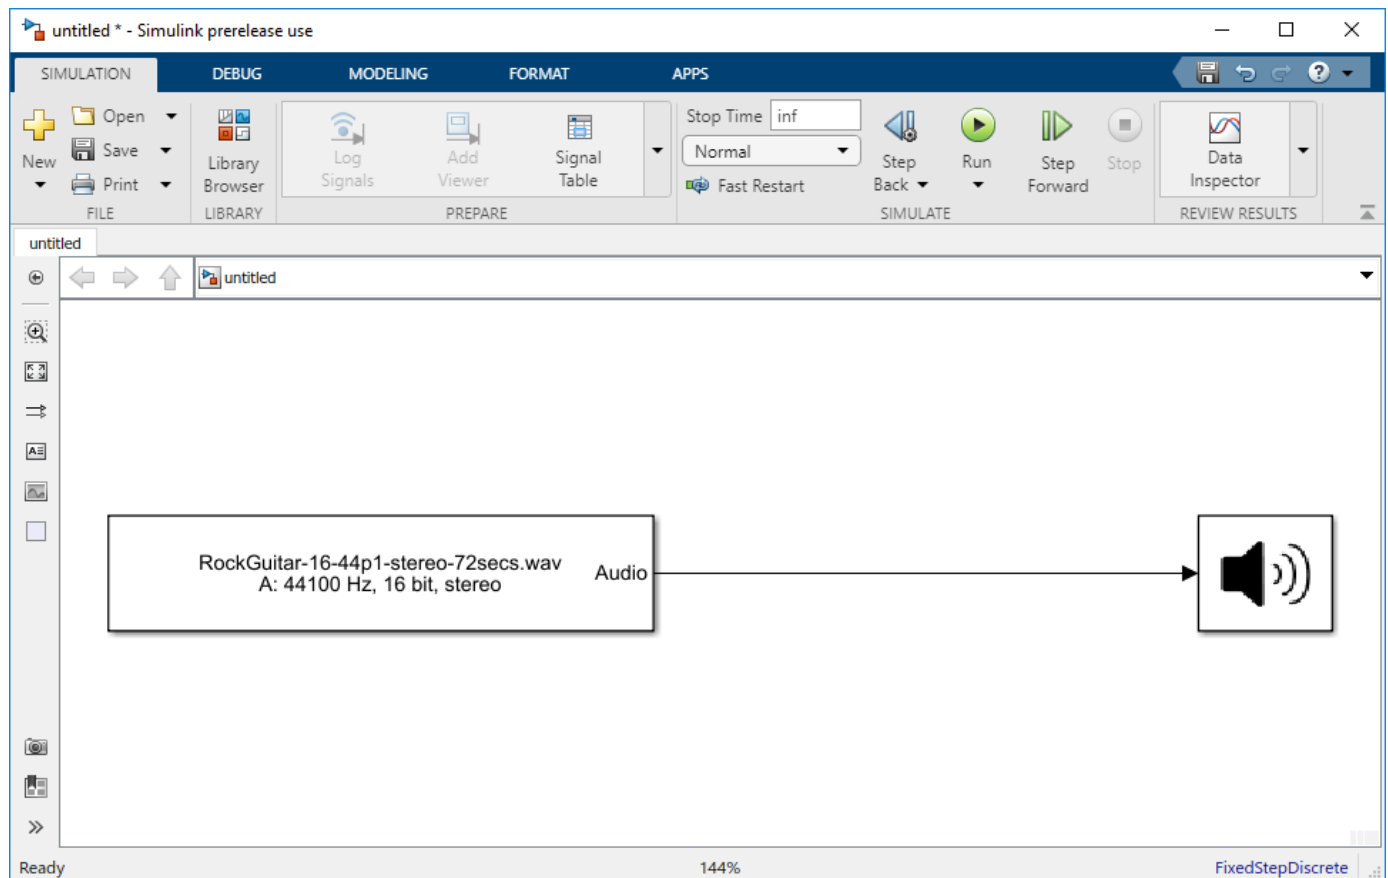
untitled * - Simulink prerelease use

SIMULATION DEBUG MODELING FORMAT APPS

New
Open
Save
Print
FILE

Library Browser
LIBRARY

Log Signals
Add Viewer
Signal Table
PREPARE

Stop Time inf
Normal
Fast Restart
Step Back
Run
Step Forward
Stop
SIMULATE

Data Inspector
REVIEW RESULTS

untitled

untitled

RockGuitar-16-44p1-stereo-72secs.wav
A: 44100 Hz, 16 bit, stereo
Audio

Ready
144%
FixedStepDiscrete